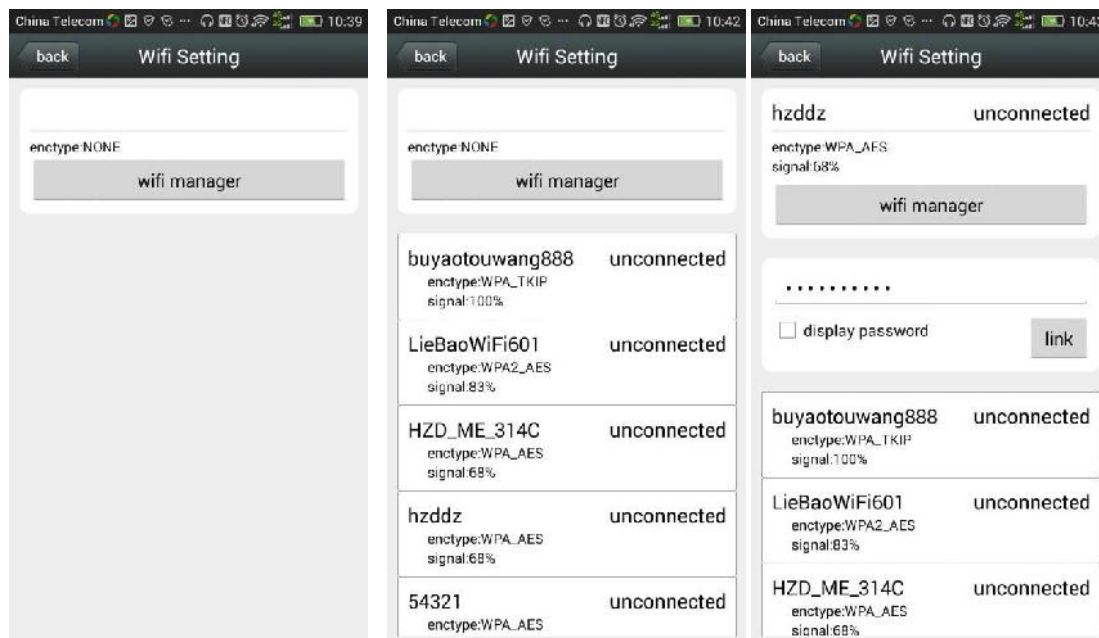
China Telecom 10:39
back
Wifi Setting
enctype:NONE
wifi manager

China Telecom 10:42
back
Wifi Setting
enctype:NONE
wifi manager
buyaotouwang888
unconnected
enctype:WPA_TKIP
signal:100%
LieBaoWiFi601
unconnected
enctype:WPA2_AES
signal:83%
HZD_ME_314C
unconnected
enctype:WPA_AES
signal:68%
hzddz
unconnected
enctype:WPA_AES
signal:68%
54321
unconnected
enctype:WPA_AES

China Telecom 10:4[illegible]
back
Wifi Setting
hzddz
unconnected
enctype:WPA_AES
signal:68%
wifi manager
..........
display password
link
buyaotouwang888
unconnected
enctype:WPA_TKIP
signal:100%
LieBaoWiFi601
unconnected
enctype:WPA2_AES
signal:83%
HZD_ME_314C
unconnected
enctype:WPA_AES
signal:68%